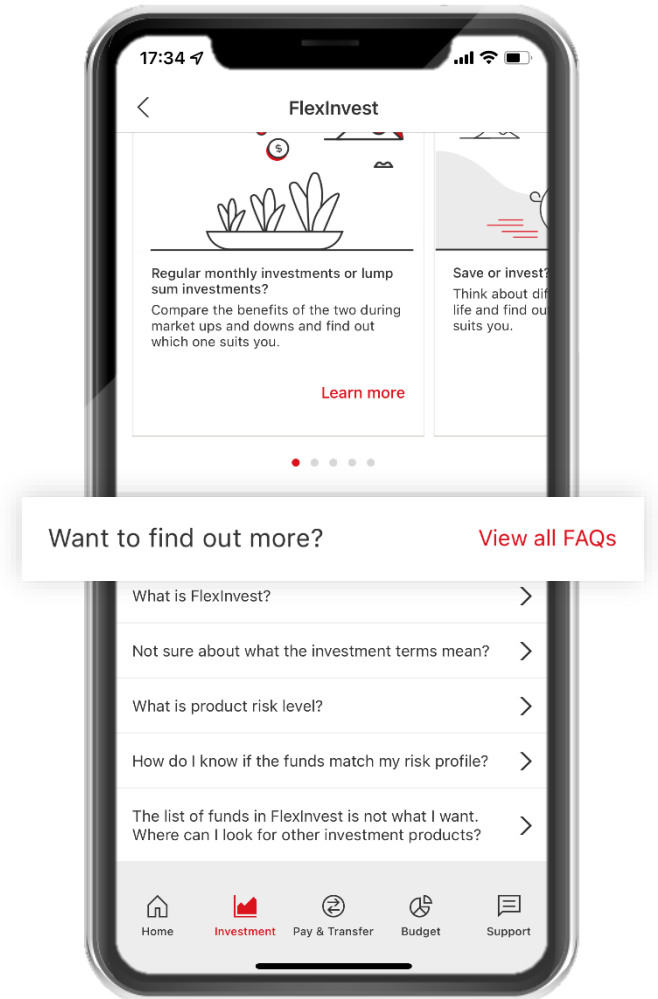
17:34

FlexInvest

$

Regular monthly investments or lump sum investments?

Compare the benefits of the two during market ups and downs and find out which one suits you.

Learn more

Save or invest?

Think about dif life and find ou suits you.

Want to find out more?

View all FAQs

What is FlexInvest?

Not sure about what the investment terms mean?

What is product risk level?

How do I know if the funds match my risk profile?

The list of funds in FlexInvest is not what I want. Where can I look for other investment products?

Home

Investment

Pay & Transfer

Budget

Support